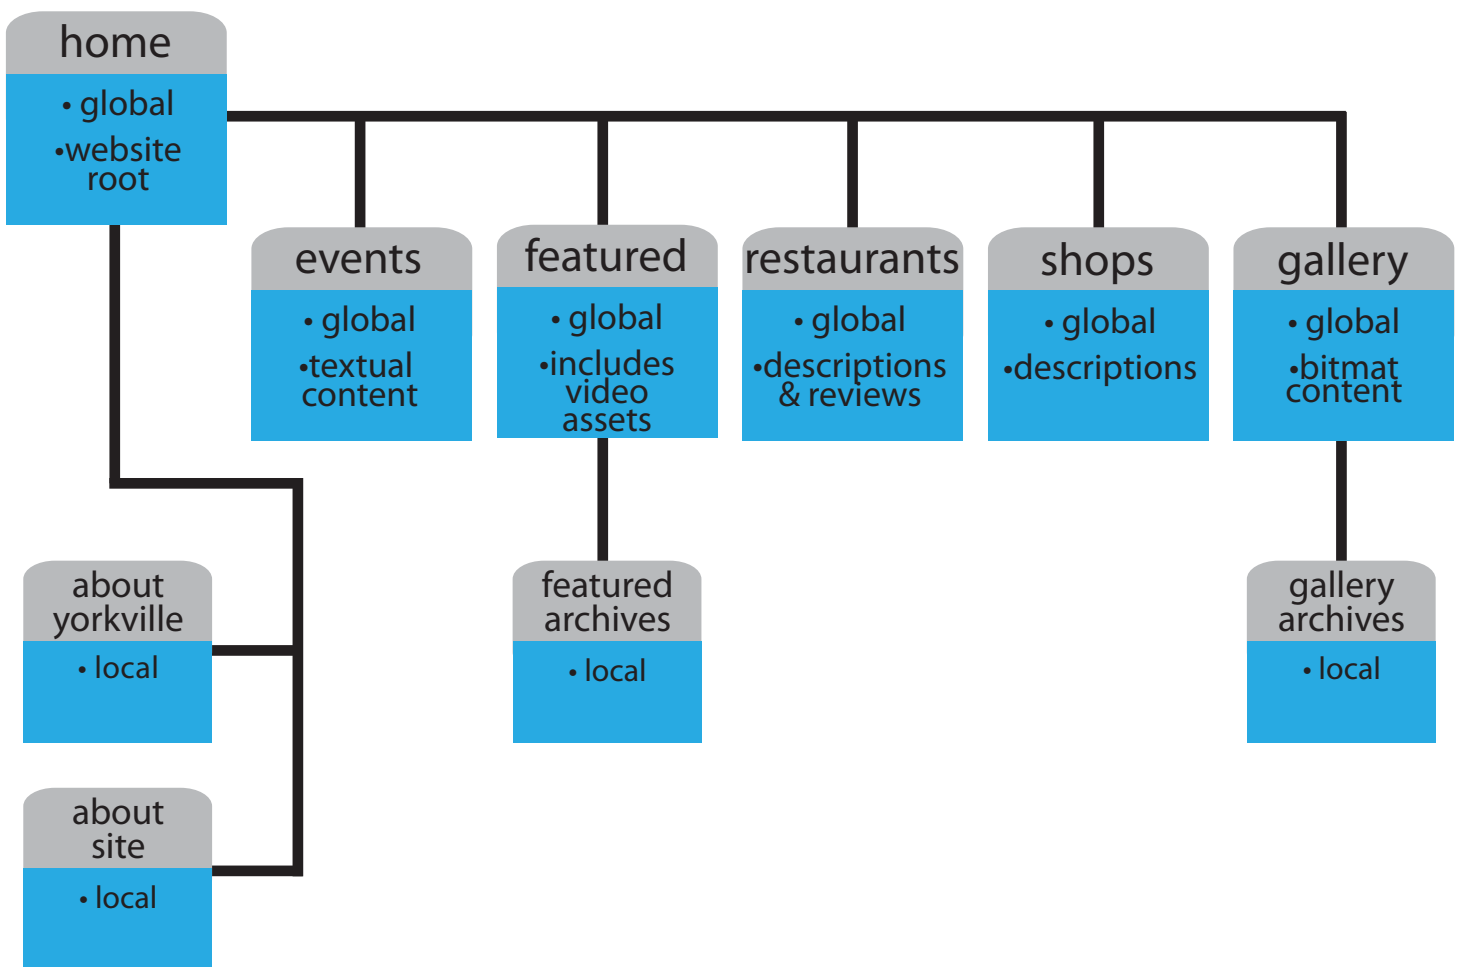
home
• global
•website root

events
• global
•textual content

featured
• global
•includes video assets

restaurants
• global
•descriptions & reviews

shops
• global
•descriptions

gallery
• global
•bitmat content

about yorkville
• local

about site
• local

featured archives
• local

gallery archives
• local